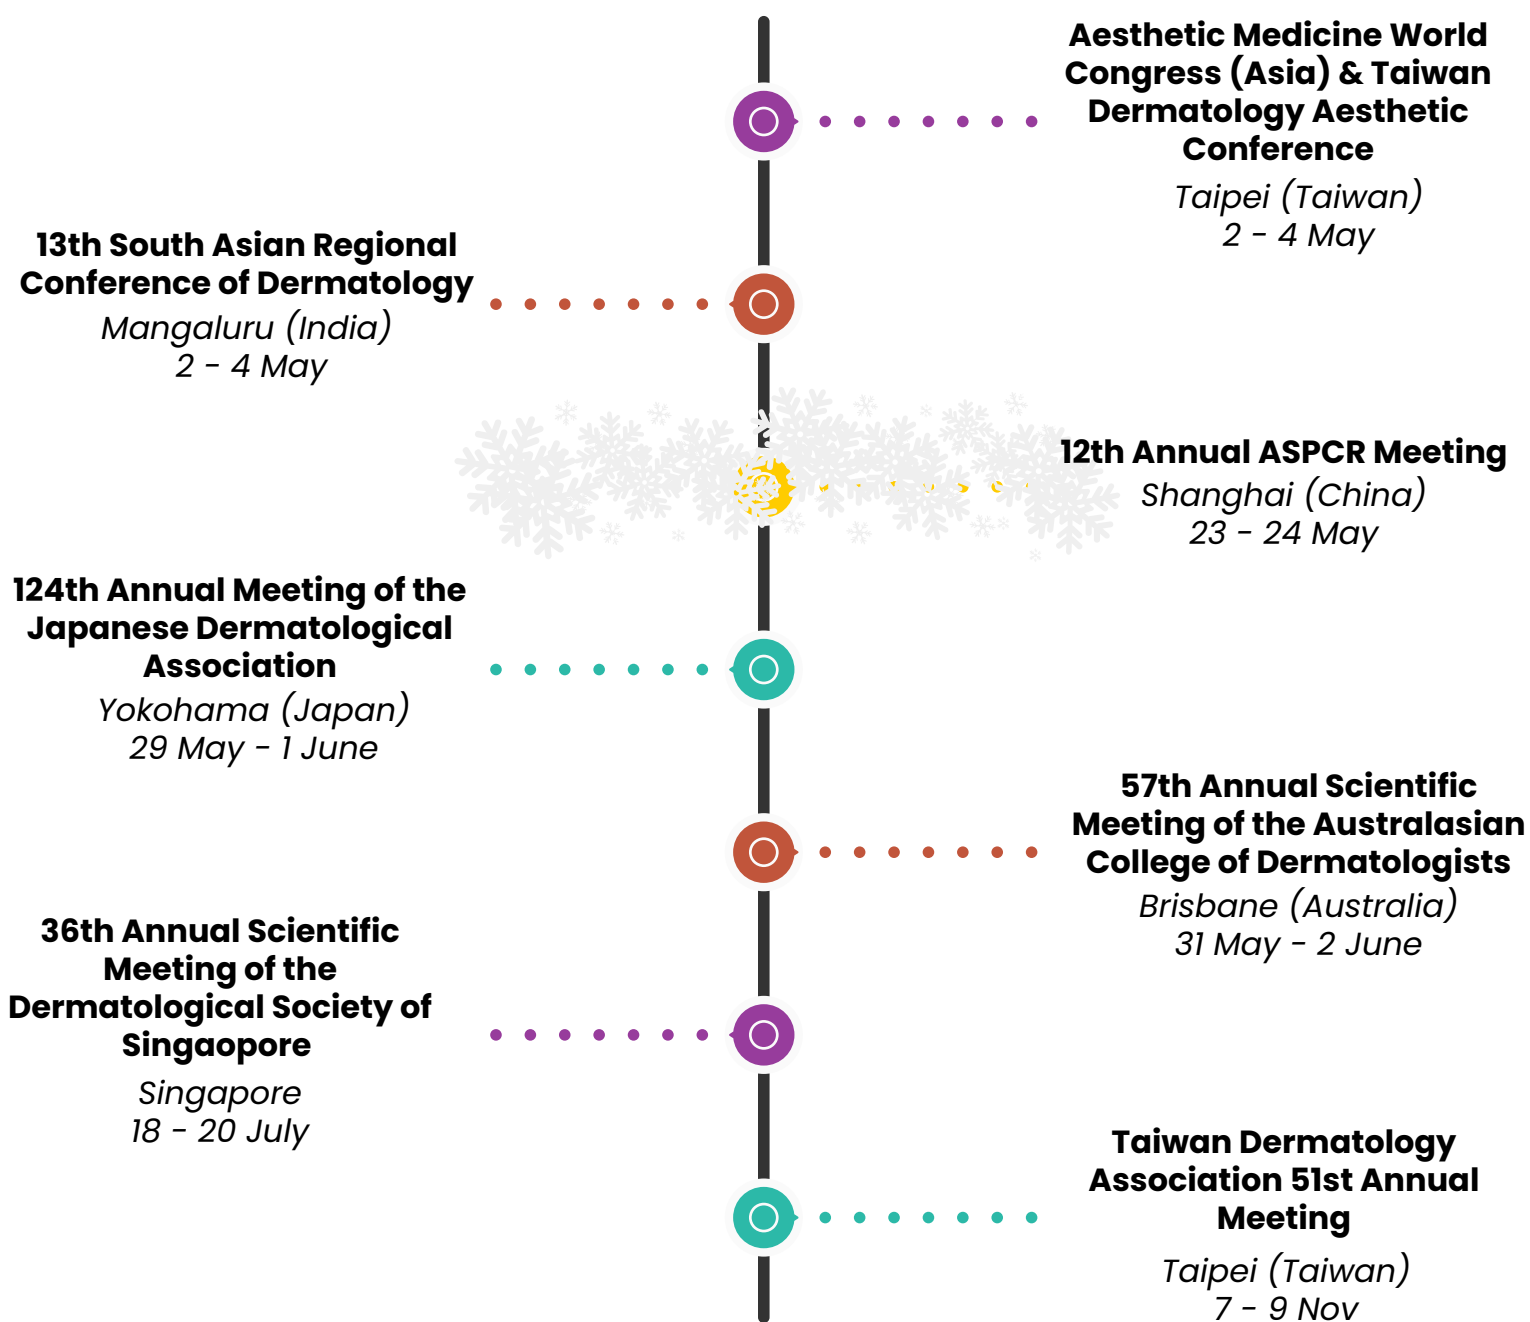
Aesthetic Medicine World Congress (Asia) & Taiwan Dermatology Aesthetic Conference
Taipei (Taiwan)
2 - 4 May

13th South Asian Regional Conference of Dermatology
Mangaluru (India)
2 - 4 May

12th Annual ASPCR Meeting
Shanghai (China)
23 - 24 May

124th Annual Meeting of the Japanese Dermatological Association
Yokohama (Japan)
29 May - 1 June

57th Annual Scientific Meeting of the Australasian College of Dermatologists
Brisbane (Australia)
31 May - 2 June

36th Annual Scientific Meeting of the Dermatological Society of Singaopore
Singapore
18 - 20 July

Taiwan Dermatology Association 51st Annual Meeting
Taipei (Taiwan)
7 - 9 Nov